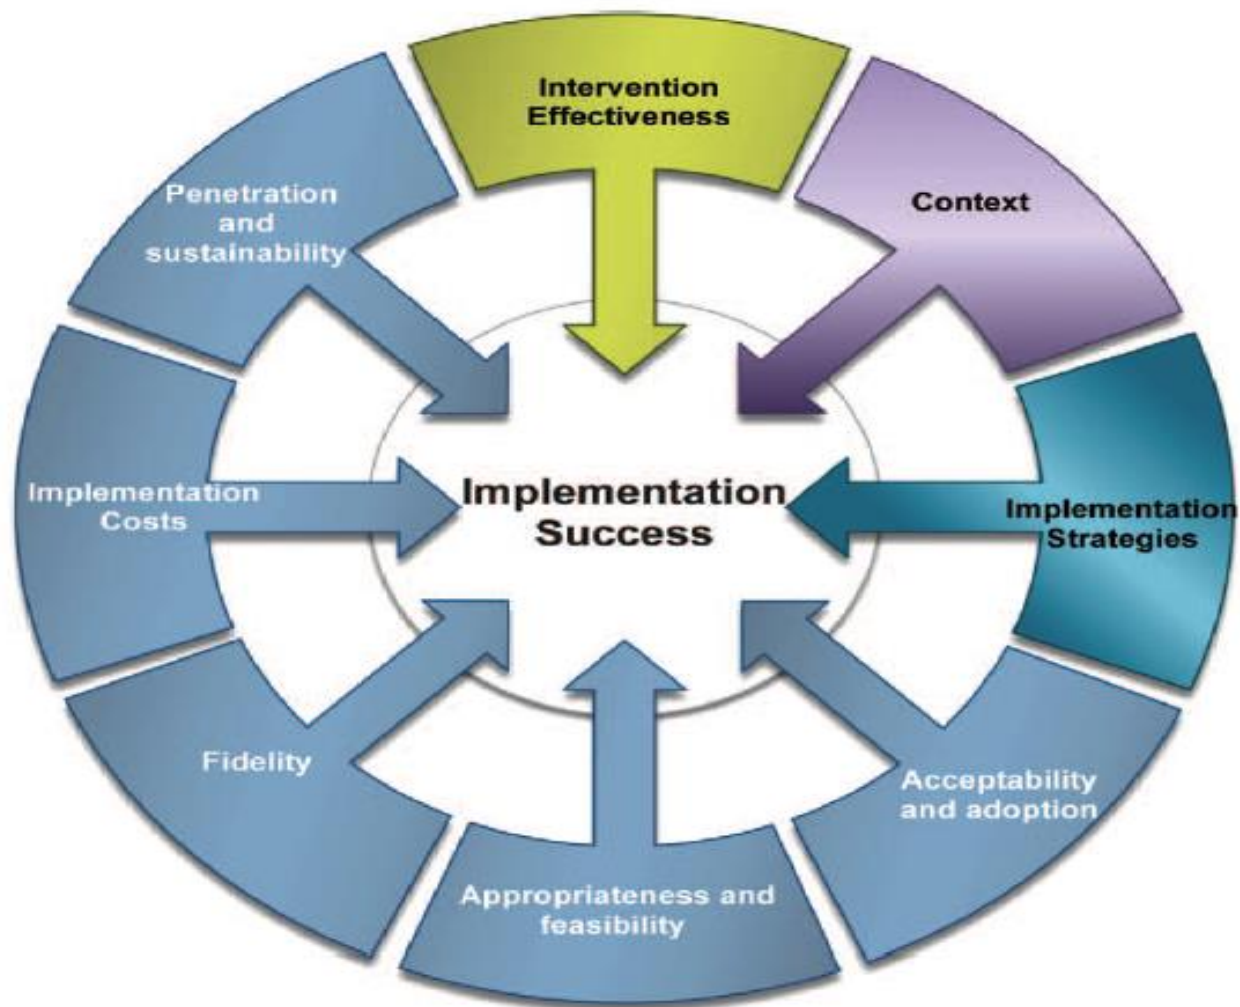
Intervention Effectiveness

Context

Implementation Strategies

Acceptability and adoption

Appropriateness and feasibility

Fidelity

Implementation Costs

Penetration and sustainability

Implementation Success